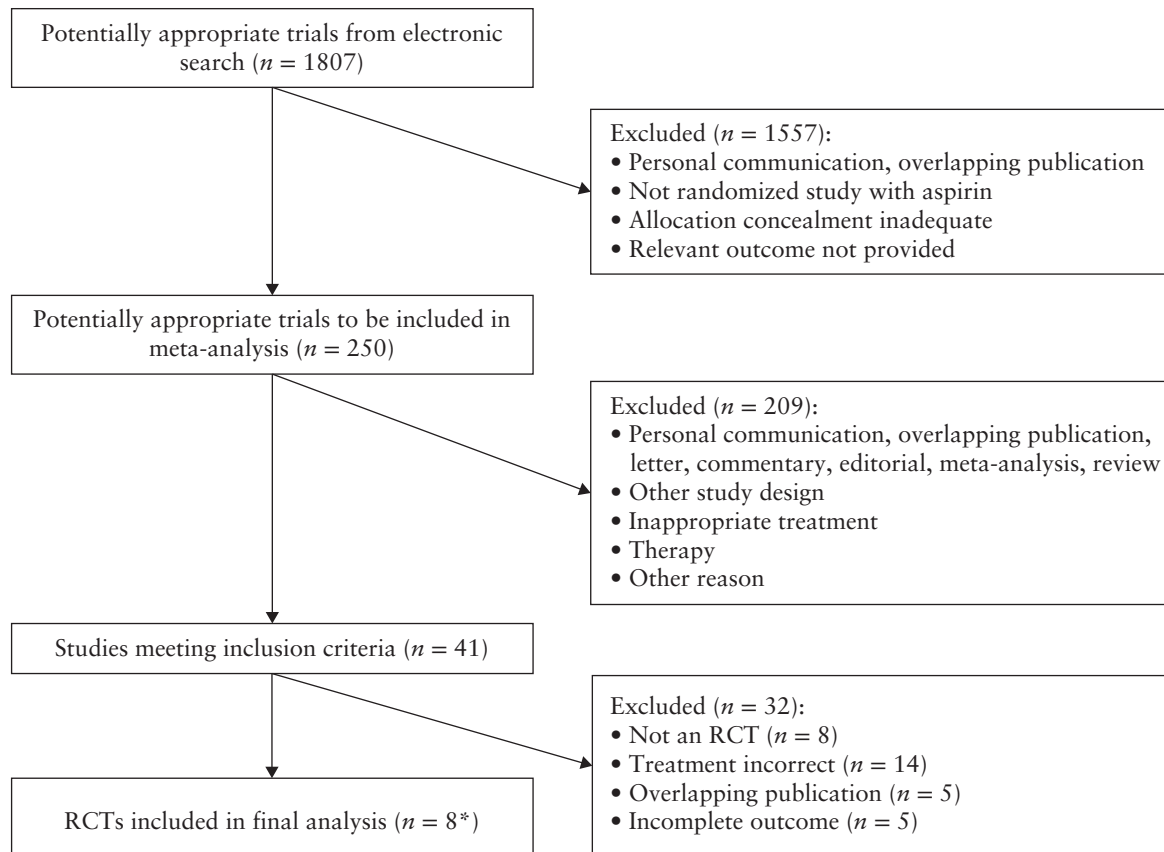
Potentially appropriate trials from electronic search ($n = 1807$)

Excluded ($n = 1557$):
• Personal communication, overlapping publication
• Not randomized study with aspirin
• Allocation concealment inadequate
• Relevant outcome not provided

Potentially appropriate trials to be included in meta-analysis ($n = 250$)

Excluded ($n = 209$):
• Personal communication, overlapping publication, letter, commentary, editorial, meta-analysis, review
• Other study design
• Inappropriate treatment
• Therapy
• Other reason

Studies meeting inclusion criteria ($n = 41$)

Excluded ($n = 32$):
• Not an RCT ($n = 8$)
• Treatment incorrect ($n = 14$)
• Overlapping publication ($n = 5$)
• Incomplete outcome ($n = 5$)

RCTs included in final analysis ($n = 8$*)